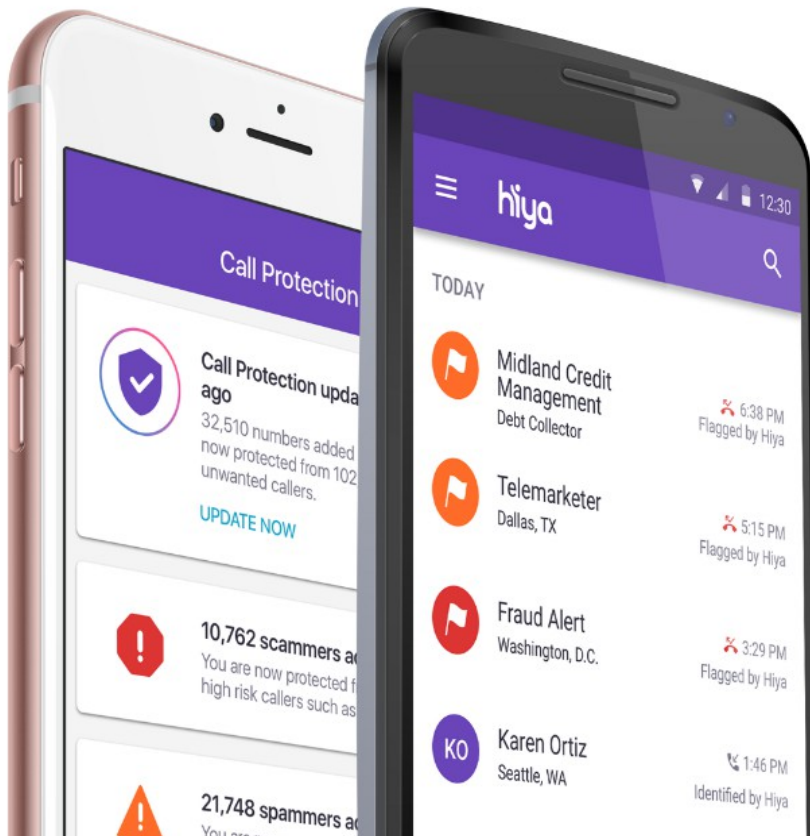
Call Protection

Call Protection upda ago

32,510 numbers added now protected from 102 unwanted callers.

UPDATE NOW

10,762 scammers ac

You are now protected f high risk callers such as

21,748 spammers ac

You are

hiya

12:30

TODAY

Midland Credit Management

Debt Collector

6:38 PM

Flagged by Hiya

Telemarketer

Dallas, TX

5:15 PM

Flagged by Hiya

Fraud Alert

Washington, D.C.

3:29 PM

Flagged by Hiya

KO

Karen Ortiz

Seattle, WA

1:46 PM

Identified by Hiya